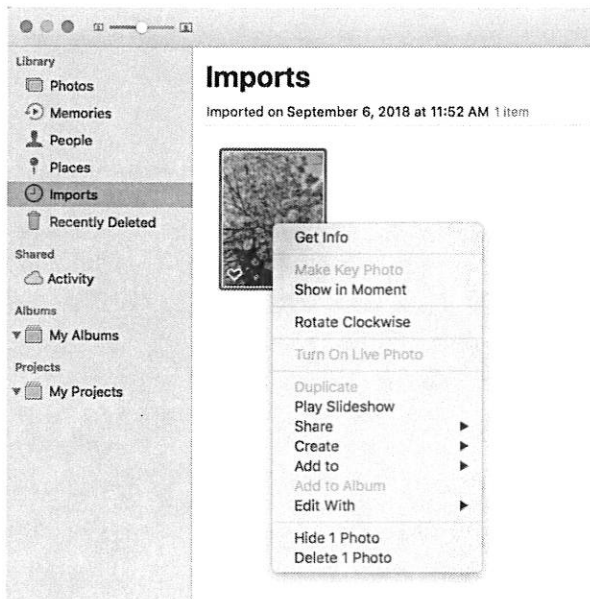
Library
Photos
Memories
People
Places
Imports
Recently Deleted
Shared
Activity
Albums
My Albums
Projects
My Projects

Imports
Imported on September 6, 2018 at 11:52 AM 1 item

Get Info
Make Key Photo
Show in Moment
Rotate Clockwise
Turn On Live Photo
Duplicate
Play Slideshow
Share
Create
Add to
Add to Album
Edit With
Hide 1 Photo
Delete 1 Photo